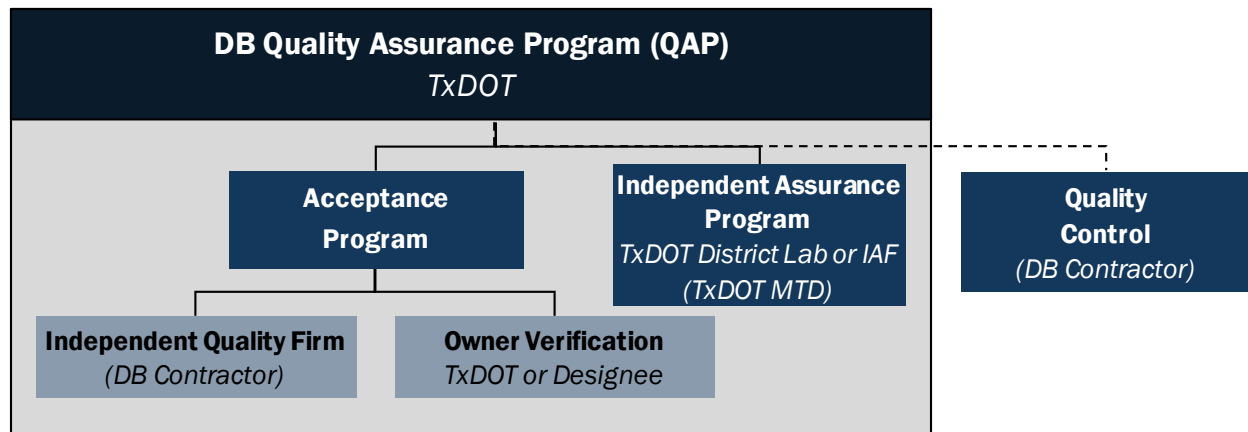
DB Quality Assurance Program (QAP)
TxDOT

Acceptance Program

Independent Assurance Program
TxDOT District Lab or IAF
(TxDOT MTD)

Quality Control
(DB Contractor)

Independent Quality Firm
(DB Contractor)

Owner Verification
TxDOT or Designee